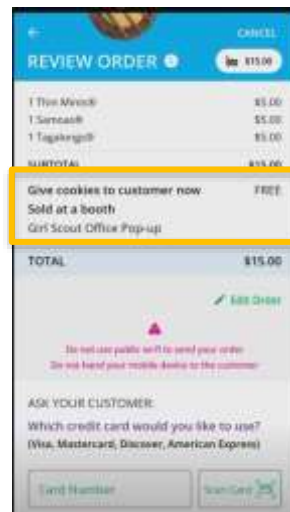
CANCEL

REVIEW ORDER

$15.00

1 Thin Mints® $5.00
1 Samoas® $5.00
1 Tagalongs® $5.00

SUBTOTAL $15.00

Give cookies to customer now FREE
Sold at a booth
Girl Scout Office Pop-up

TOTAL $15.00

Edit Order

Do not use public wifi to send your order
Do not hand your mobile device to the customer

ASK YOUR CUSTOMER:
Which credit card would you like to use? (Visa, Mastercard, Discover, American Express)

Card Number

Scan Card